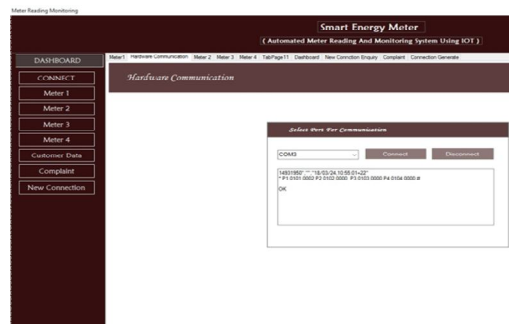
Meter Reading Monitoring

Smart Energy Meter
( Automated Meter Reading And Monitoring System Using IOT )

DASHBOARD
CONNECT
Meter 1
Meter 2
Meter 3
Meter 4
Customer Data
Complaint
New Connection

Meter1 | Hardware Communication | Meter 2 | Meter 3 | Meter 4 | TabPage11 | Dashboard | New Conncttion Enquiry | Complaint | Connection Generate

Hardware Communication

Select Port For Communication

COM3
Connect
Disconnect

14931950" "" "18/03/24,10:55:01+22"
* P1:0101.0002 P2:0102.0000 P3:0103.0000 P4:0104.0000 #

OK